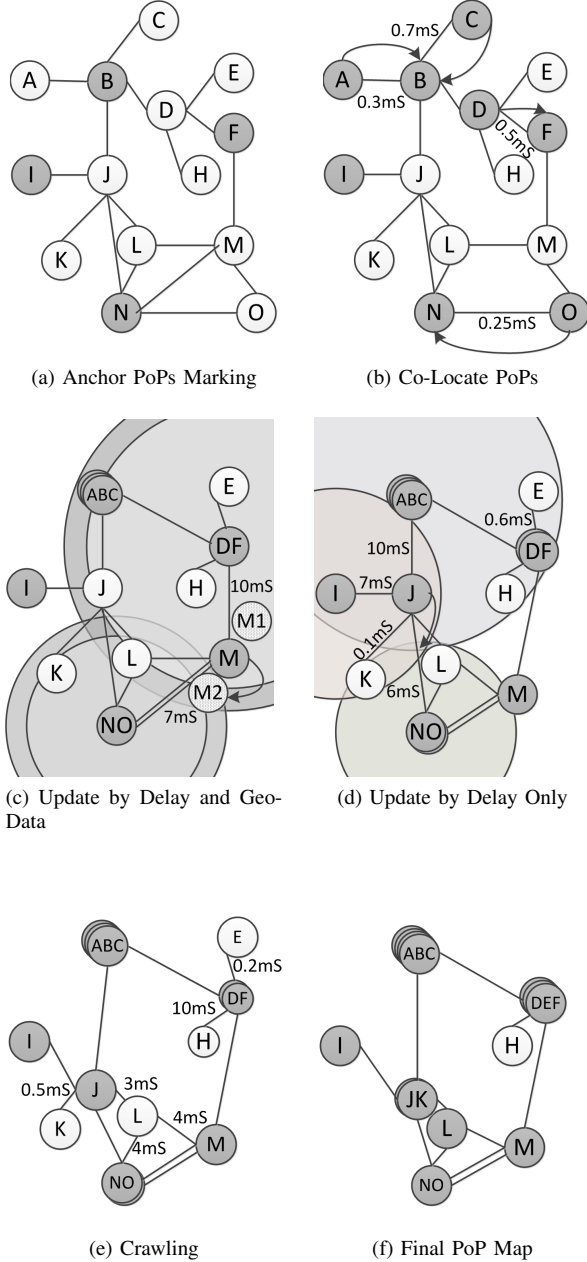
C
A
B
E
D
F
I
J
H
K
L
M
N
O

(a) Anchor PoPs Marking

0.7mS
C
A
B
0.3mS
E
D
0.5mS
F
I
J
H
K
L
M
N
0.25mS
O

(b) Co-Locate PoPs

ABC
E
DF
I
J
H
10mS
M1
K
L
M
M2
NO
7mS

(c) Update by Delay and Geo-Data

ABC
E
0.6mS
DF
10mS
7mS
I
J
H
0.1mS
K
L
6mS
M
NO

(d) Update by Delay Only

ABC
E
0.2mS
10mS
DF
H
I
0.5mS
J
3mS
L
4mS
K
4mS
M
NO

(e) Crawling

ABC
DEF
H
I
JK
L
M
NO

(f) Final PoP Map